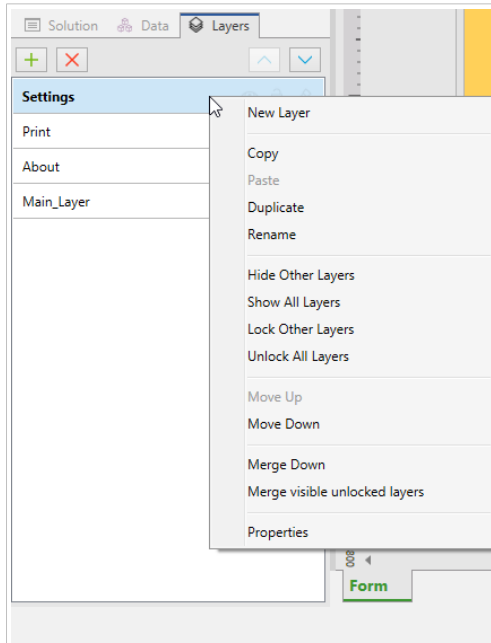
Solution Data Layers

Settings
Print
About
Main_Layer

New Layer

Copy
Paste
Duplicate
Rename

Hide Other Layers
Show All Layers
Lock Other Layers
Unlock All Layers

Move Up
Move Down

Merge Down
Merge visible unlocked layers

Properties

Form